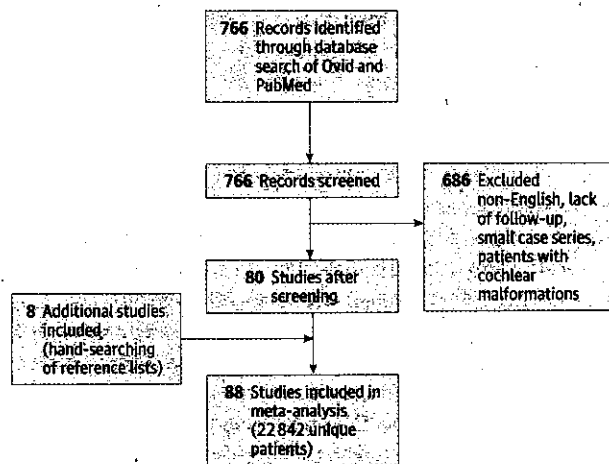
766 Records identified through database search of Ovid and PubMed

766 Records screened

686 Excluded non-English, lack of follow-up, small case series, patients with cochlear malformations

80 Studies after screening

8 Additional studies included (hand-searching of reference lists)

88 Studies included in meta-analysis (22 842 unique patients)